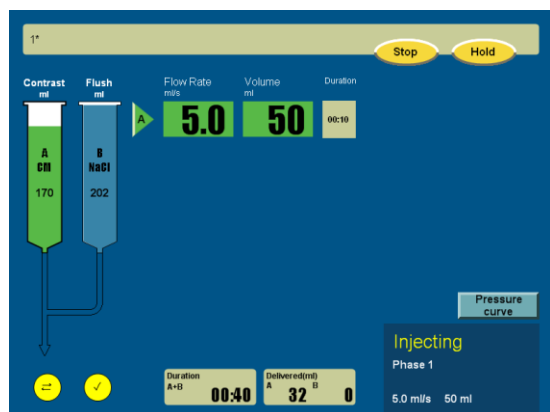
1*

Stop

Hold

Contrast
ml

Flush
ml

A
CM
170

B
NaCl
202

A

Flow Rate
ml/s
5.0

Volume
ml
50

Duration
00:10

Pressure curve

Injecting
Phase 1
5.0 ml/s 50 ml

Duration
A+B
00:40

Delivered(ml)
A
32
B
0